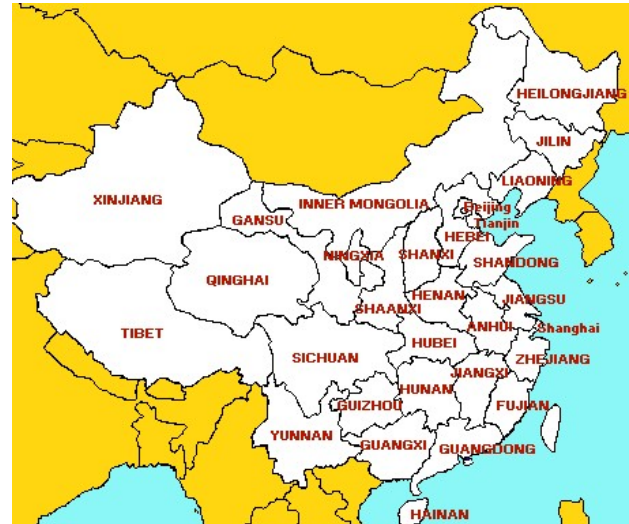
HEILONGJIANG
JILIN
LIAONING
XINJIANG
INNER MONGOLIA
GANSU
Beijing
Tianjin
HEBEI
NINGXIA
SHANXI
QINGHAI
SHANDONG
HENAN
JIANGSU
SHAANXI
TIBET
ANHUI
Shanghai
SICHUAN
HUBEI
ZHEJIANG
JIANGXI
HUNAN
GUIZHOU
FUJIAN
YUNNAN
GUANGXI
GUANGDONG
HAINAN